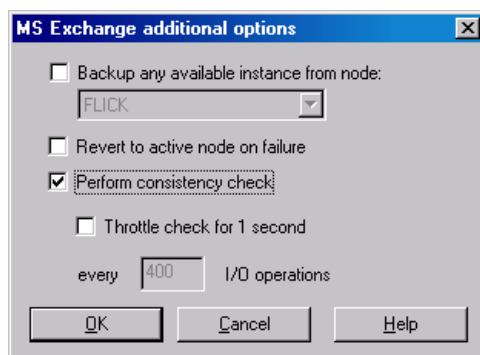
MS Exchange additional options

Backup any available instance from node:

FLICK

Revert to active node on failure

Perform consistency check

Throttle check for 1 second

every 400 I/O operations

OK

Cancel

Help